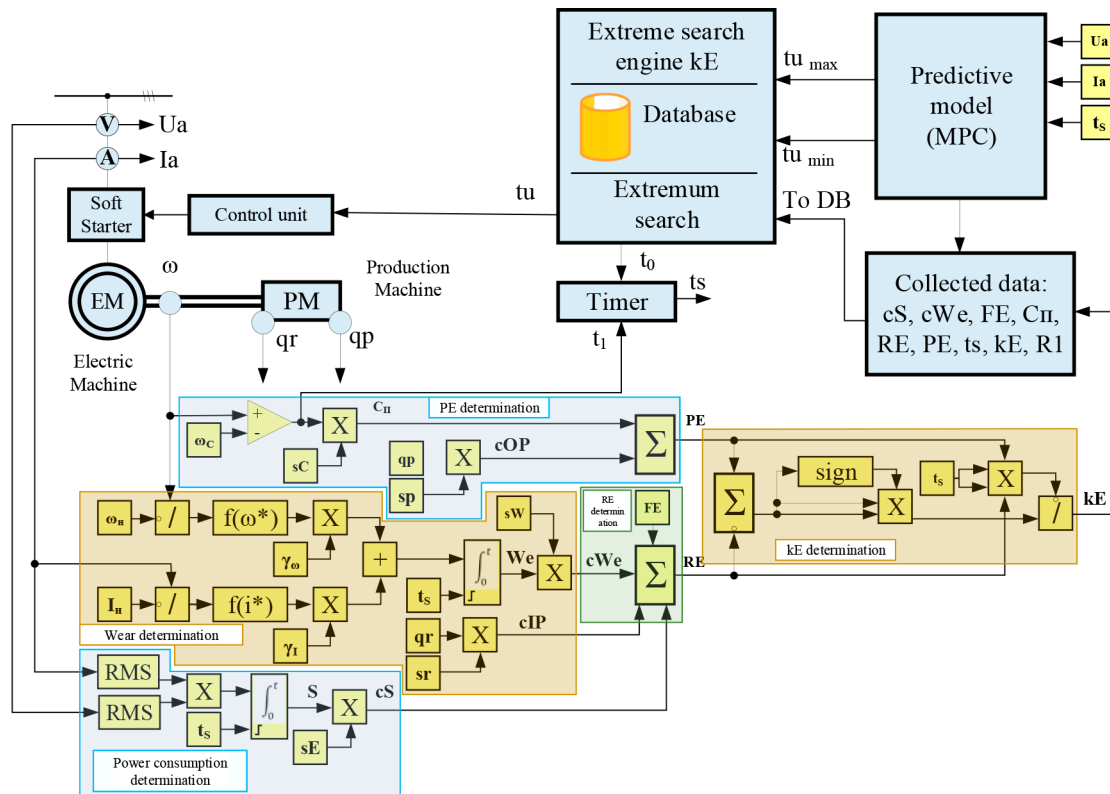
Extreme search engine kE

Database

Extremum search

tu max

tu min

Predictive model (MPC)

Ua

Ia

$t_S$

To DB

V

Ua

A

Ia

Soft Starter

Control unit

tu

ω

EM

PM

Production Machine

$t_0$

Timer

ts

Collected data: cS, cWe, FE, Cп, RE, PE, ts, kE, R1

Electric Machine

qr

qp

$t_1$

+

-

$\omega_C$

sC

X

Cп

PE determination

Σ

PE

qp

sp

X

cOP

$\omega_н$

/

f(ω*)

X

$\gamma_\omega$

+

$\int_0^t$

We

sW

X

cWe

RE determination

FE

Σ

RE

Σ

sign

$t_S$

X

X

/

kE

kE determination

$I_н$

/

f(i*)

X

$\gamma_I$

$t_S$

Wear determination

qr

sr

X

cIP

RMS

RMS

X

$t_S$

$\int_0^t$

S

X

cS

sE

Power consumption determination